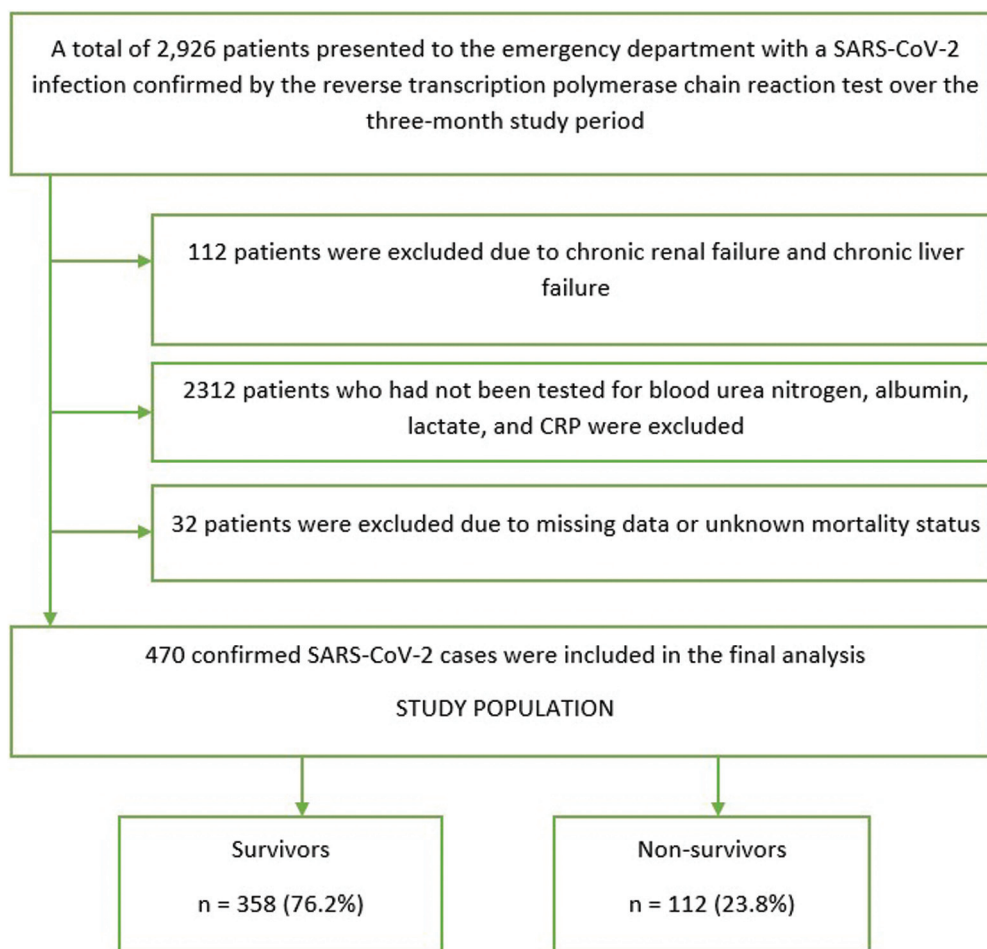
A total of 2,926 patients presented to the emergency department with a SARS-CoV-2 infection confirmed by the reverse transcription polymerase chain reaction test over the three-month study period

112 patients were excluded due to chronic renal failure and chronic liver failure

2312 patients who had not been tested for blood urea nitrogen, albumin, lactate, and CRP were excluded

32 patients were excluded due to missing data or unknown mortality status

470 confirmed SARS-CoV-2 cases were included in the final analysis

STUDY POPULATION

Survivors

n = 358 (76.2%)

Non-survivors

n = 112 (23.8%)